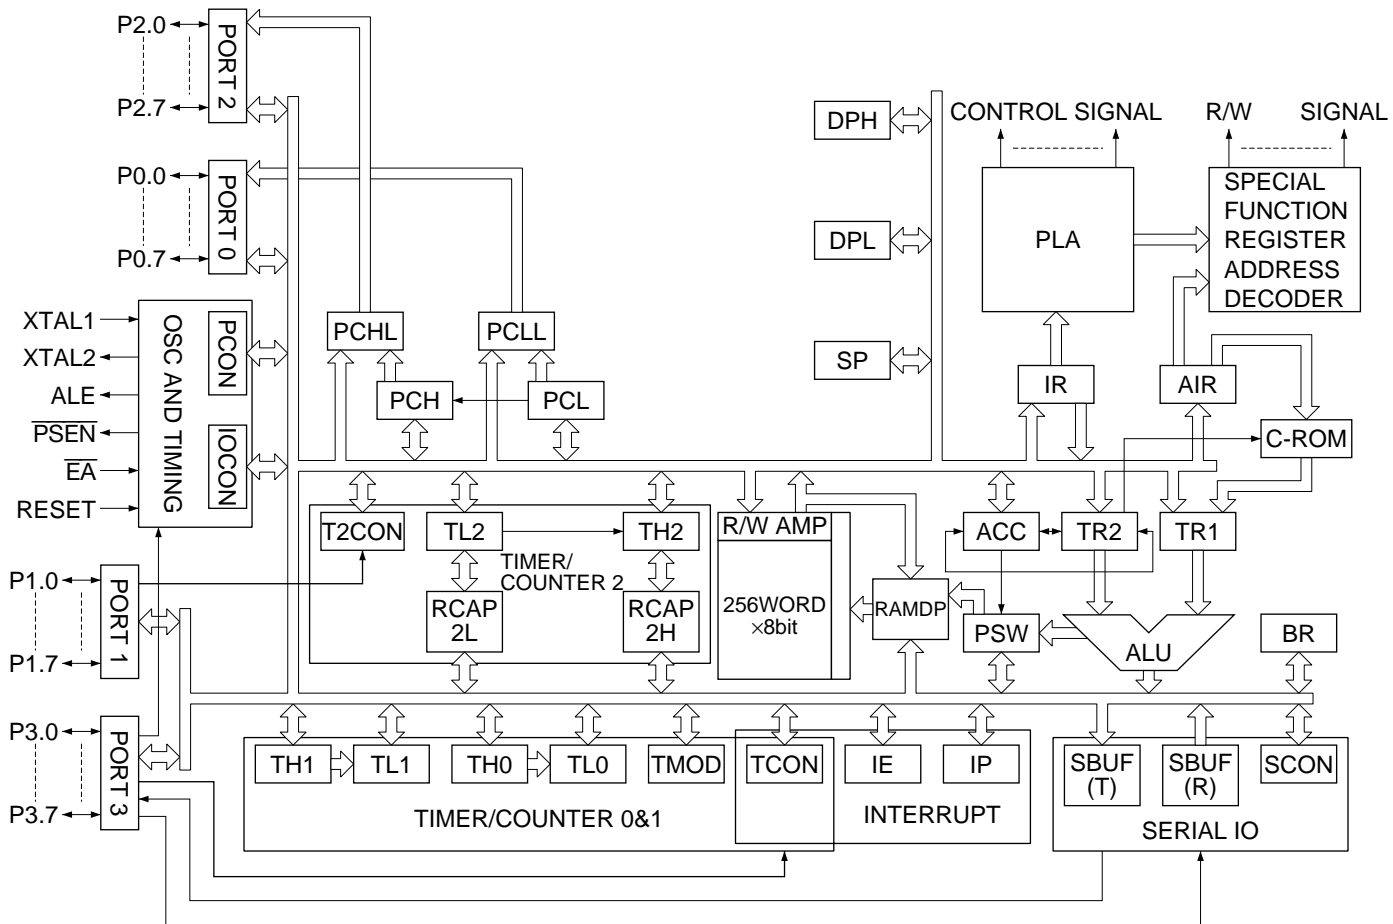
P2.0
P2.7
PORT 2
P0.0
P0.7
PORT 0
XTAL1
XTAL2
ALE
$\overline{PSEN}$
$\overline{EA}$
RESET
OSC AND TIMING
PCON
IOCON
PCHL
PCLL
PCH
PCL
DPH
DPL
SP
CONTROL SIGNAL
R/W SIGNAL
PLA
SPECIAL FUNCTION REGISTER ADDRESS DECODER
IR
AIR
C-ROM
P1.0
P1.7
PORT 1
T2CON
TL2
TH2
TIMER/ COUNTER 2
RCAP 2L
RCAP 2H
R/W AMP
256WORD $\times$8bit
RAMDP
ACC
TR2
TR1
PSW
ALU
BR
P3.0
P3.7
PORT 3
TH1
TL1
TH0
TL0
TMOD
TCON
IE
IP
TIMER/COUNTER 0&1
INTERRUPT
SBUF (T)
SBUF (R)
SCON
SERIAL IO